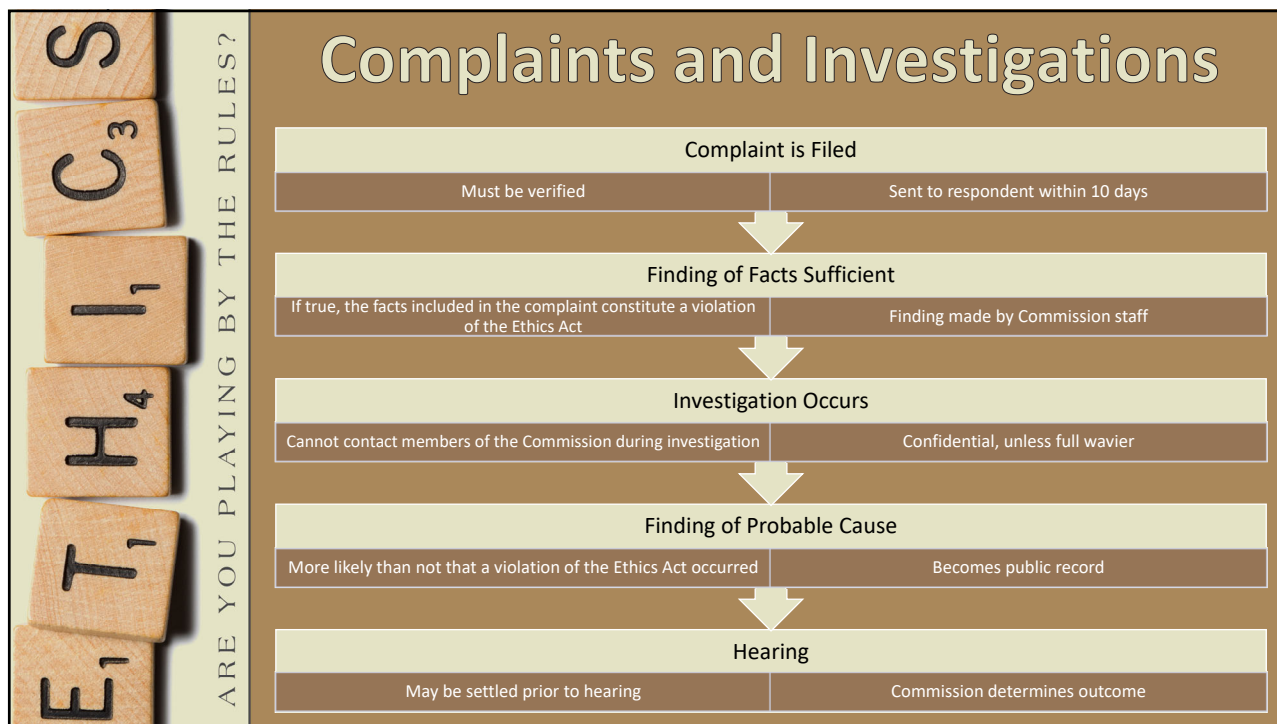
S C$_3$ I$_1$ H$_4$ T$_1$ E$_1$

ARE YOU PLAYING BY THE RULES?

Complaints and Investigations

Complaint is Filed

Must be verified

Sent to respondent within 10 days

Finding of Facts Sufficient

If true, the facts included in the complaint constitute a violation of the Ethics Act

Finding made by Commission staff

Investigation Occurs

Cannot contact members of the Commission during investigation

Confidential, unless full wavier

Finding of Probable Cause

More likely than not that a violation of the Ethics Act occurred

Becomes public record

Hearing

May be settled prior to hearing

Commission determines outcome